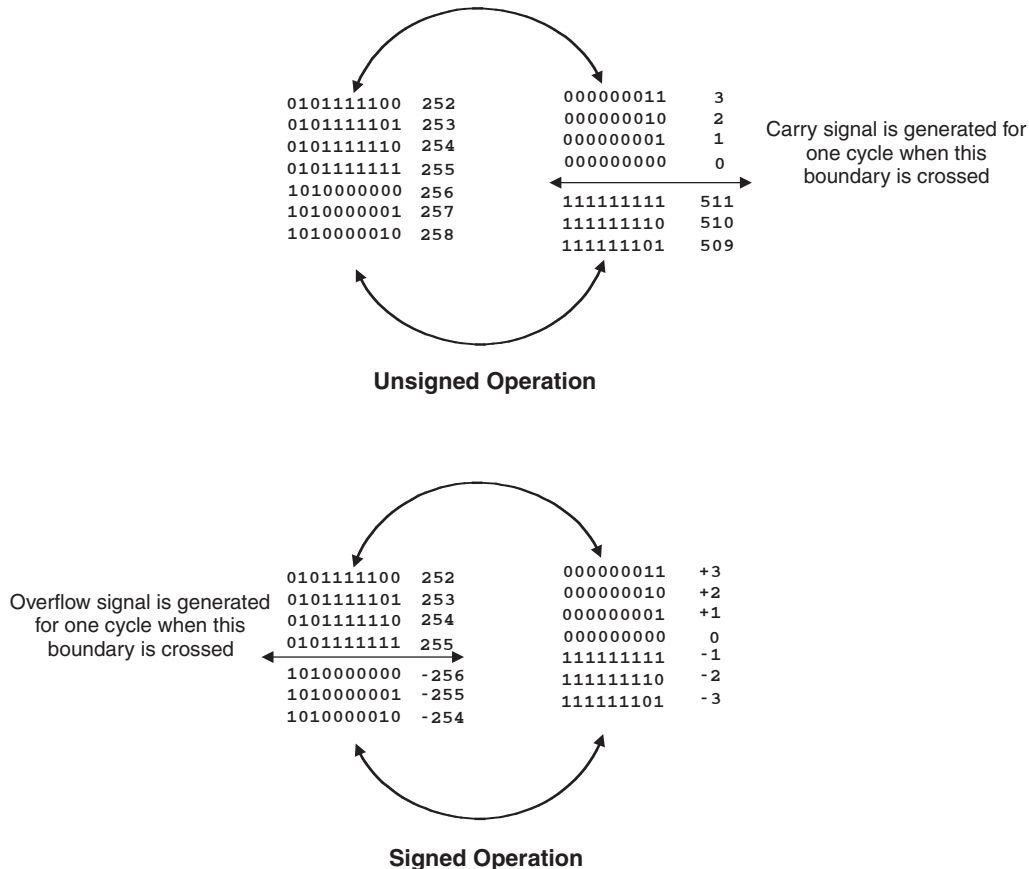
0101111100 252
0101111101 253
0101111110 254
0101111111 255
1010000000 256
1010000001 257
1010000010 258

000000011 3
000000010 2
000000001 1
000000000 0
111111111 511
111111110 510
111111101 509

Carry signal is generated for one cycle when this boundary is crossed

Unsigned Operation

Overflow signal is generated for one cycle when this boundary is crossed

0101111100 252
0101111101 253
0101111110 254
0101111111 255
1010000000 -256
1010000001 -255
1010000010 -254

000000011 +3
000000010 +2
000000001 +1
000000000 0
111111111 -1
111111110 -2
111111101 -3

Signed Operation